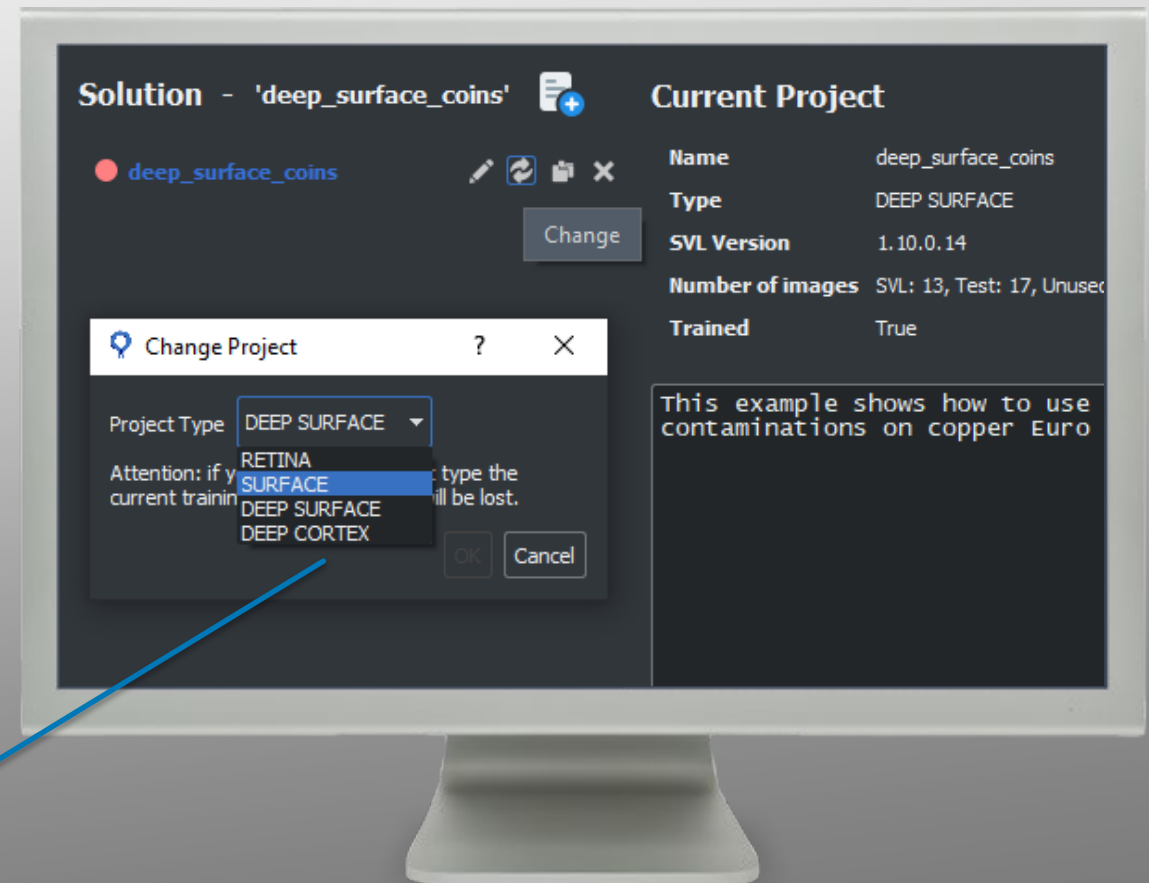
Solution - 'deep_surface_coins'

deep_surface_coins

Change

Current Project

| | |
|---|---|
| Name | deep_surface_coins |
| Type | DEEP SURFACE |
| SVL Version | 1.10.0.14 |
| Number of images | SVL: 13, Test: 17, Unuse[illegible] |
| Trained | True |

This example shows how to use
contaminations on copper Euro

Change Project ? ✕

Project Type DEEP SURFACE

RETINA
SURFACE
DEEP SURFACE
DEEP CORTEX

Attention: if y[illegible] type the current trainin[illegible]ill be lost.

OK Cancel